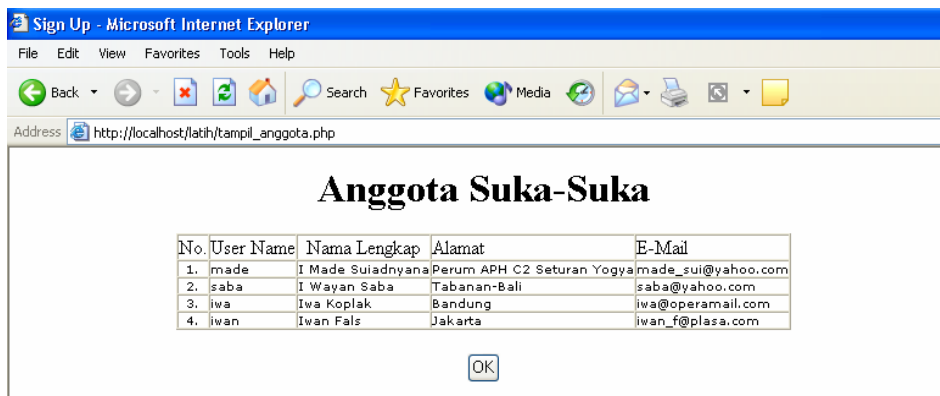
Sign Up - Microsoft Internet Explorer

File Edit View Favorites Tools Help

Back Search Favorites Media

Address http://localhost/latih/tampil_anggota.php

Anggota Suka-Suka

| No. | User Name | Nama Lengkap | Alamat | E-Mail |
|---|---|---|---|---|
| 1. | made | I Made Suiadnyana | Perum APH C2 Seturan Yogya | made_sui@yahoo.com |
| 2. | saba | I Wayan Saba | Tabanan-Bali | saba@yahoo.com |
| 3. | iwa | Iwa Koplak | Bandung | iwa@operamail.com |
| 4. | iwan | Iwan Fals | Jakarta | iwan_f@plasa.com |

OK